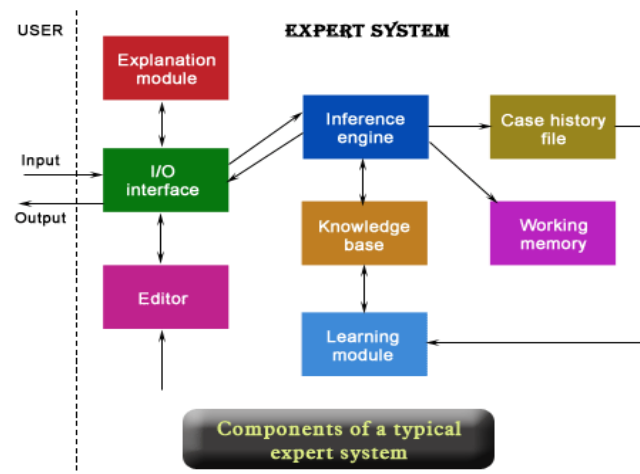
USER

EXPERT SYSTEM

Explanation module

Input

I/O interface

Output

Editor

Inference engine

Case history file

Knowledge base

Working memory

Learning module

Components of a typical expert system